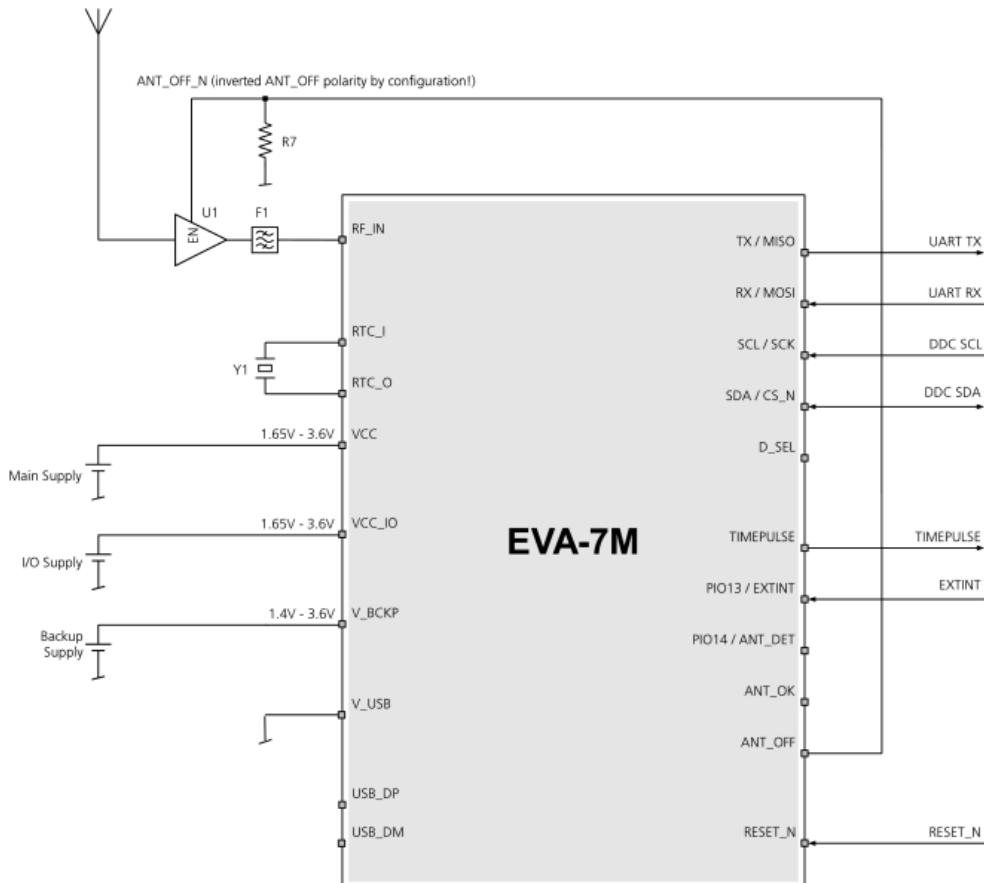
ANT_OFF_N (inverted ANT_OFF polarity by configuration!)

R7

U1

F1

EN

RF_IN

RTC_I

Y1

RTC_O

1.65V - 3.6V

VCC

Main Supply

1.65V - 3.6V

VCC_IO

I/O Supply

1.4V - 3.6V

V_BCKP

Backup Supply

V_USB

USB_DP

USB_DM

EVA-7M

TX / MISO

UART TX

RX / MOSI

UART RX

SCL / SCK

DDC SCL

SDA / CS_N

DDC SDA

D_SEL

TIMEPULSE

TIMEPULSE

PIO13 / EXTINT

EXTINT

PIO14 / ANT_DET

ANT_OK

ANT_OFF

RESET_N

RESET_N